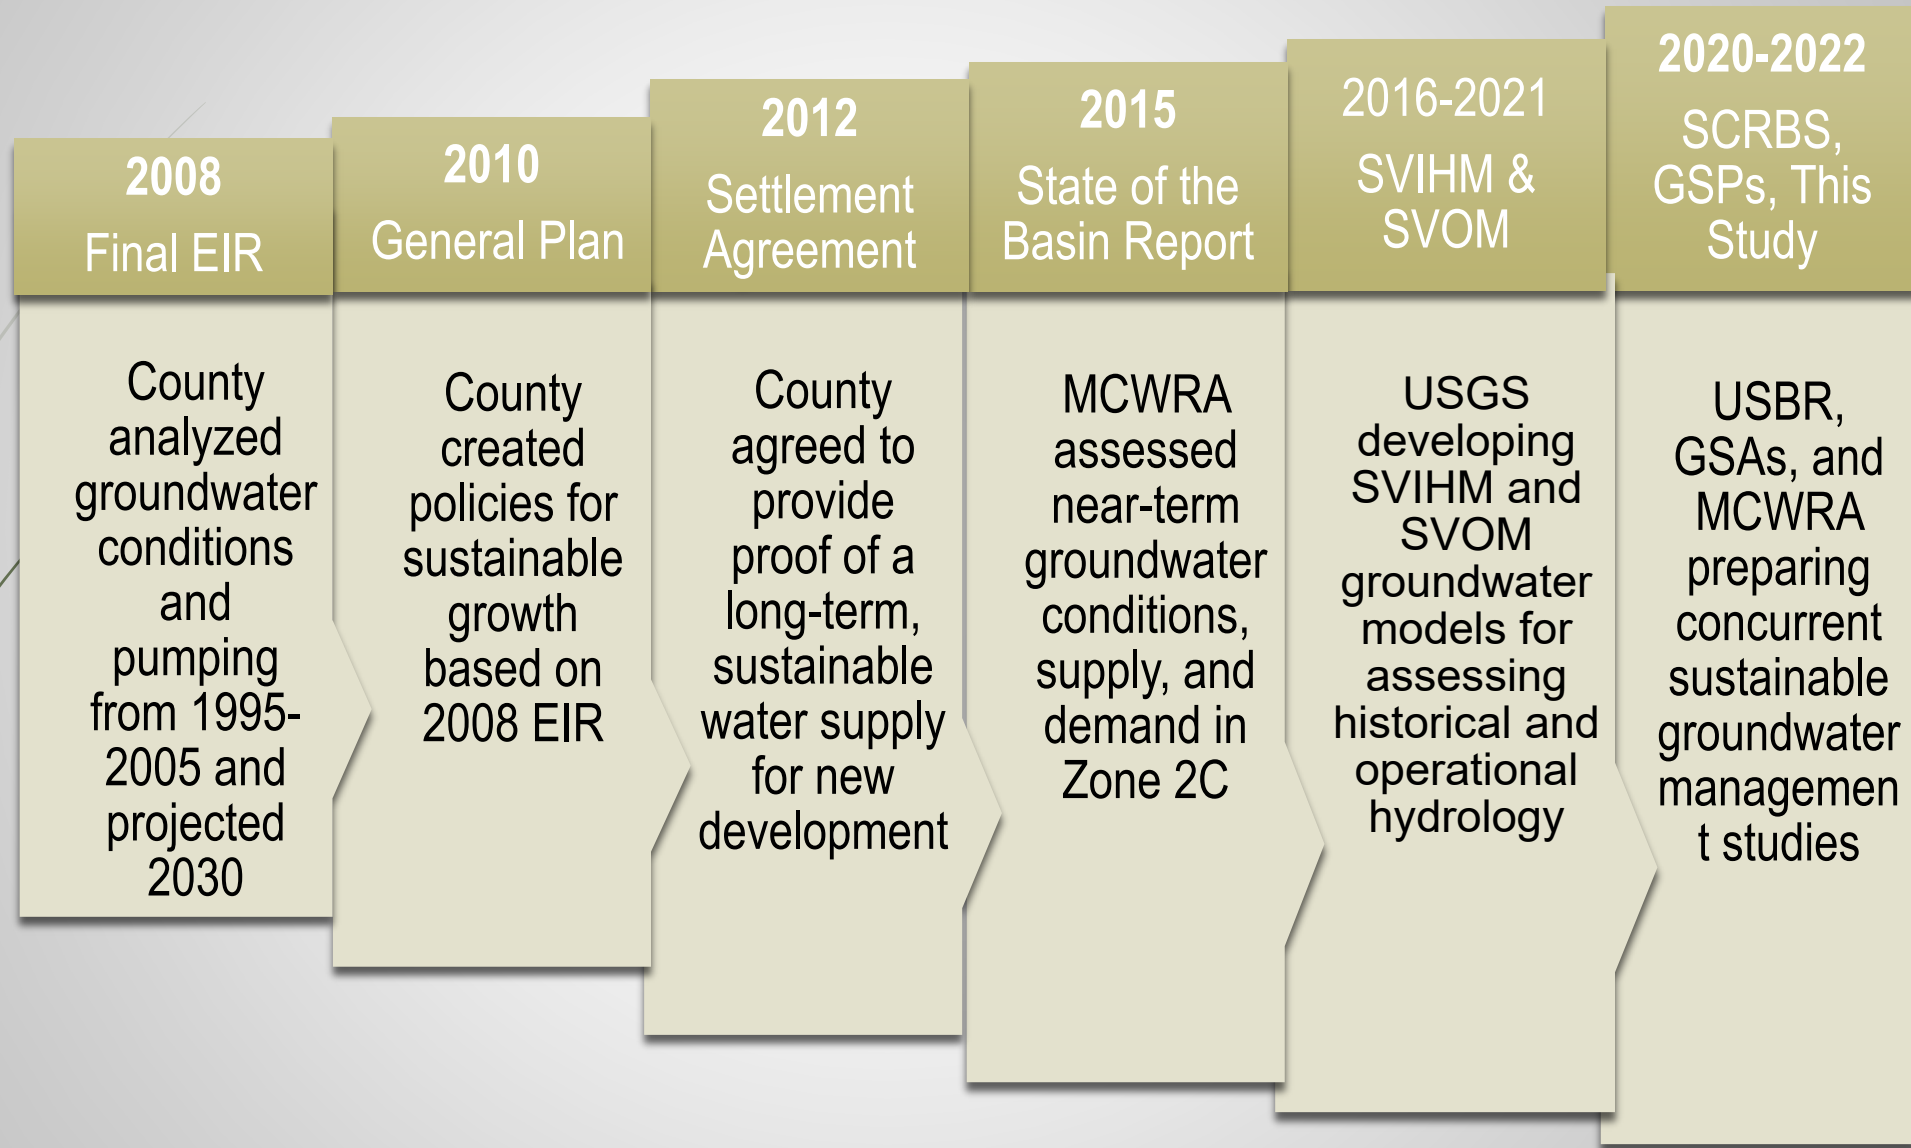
2008
Final EIR

County analyzed groundwater conditions and pumping from 1995-2005 and projected 2030

2010
General Plan

County created policies for sustainable growth based on 2008 EIR

2012
Settlement Agreement

County agreed to provide proof of a long-term, sustainable water supply for new development

2015
State of the Basin Report

MCWRA assessed near-term groundwater conditions, supply, and demand in Zone 2C

2016-2021
SVIHM & SVOM

USGS developing SVIHM and SVOM groundwater models for assessing historical and operational hydrology

2020-2022
SCRBS, GSPs, This Study

USBR, GSAs, and MCWRA preparing concurrent sustainable groundwater managemen t studies